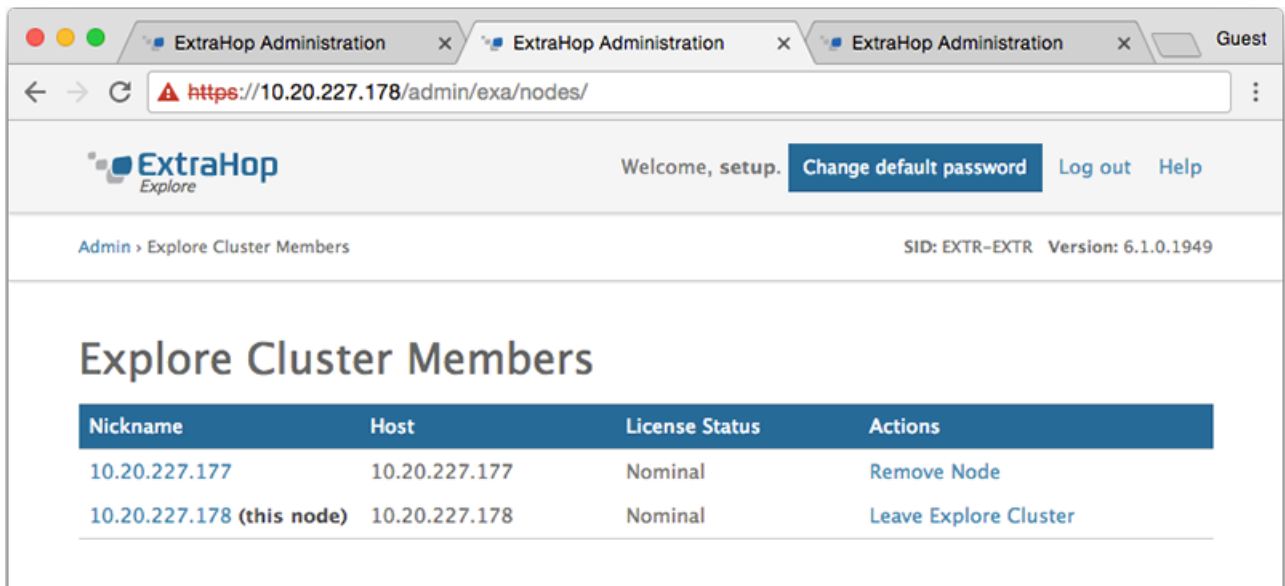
ExtraHop Administration
ExtraHop Administration
ExtraHop Administration
Guest

https://10.20.227.178/admin/exa/nodes/

ExtraHop
Explore

Welcome, setup. Change default password Log out Help

Admin › Explore Cluster Members

SID: EXTR-EXTR Version: 6.1.0.1949

Explore Cluster Members

| Nickname | Host | License Status | Actions |
|---|---|---|---|
| 10.20.227.177 | 10.20.227.177 | Nominal | Remove Node |
| 10.20.227.178 (this node) | 10.20.227.178 | Nominal | Leave Explore Cluster |